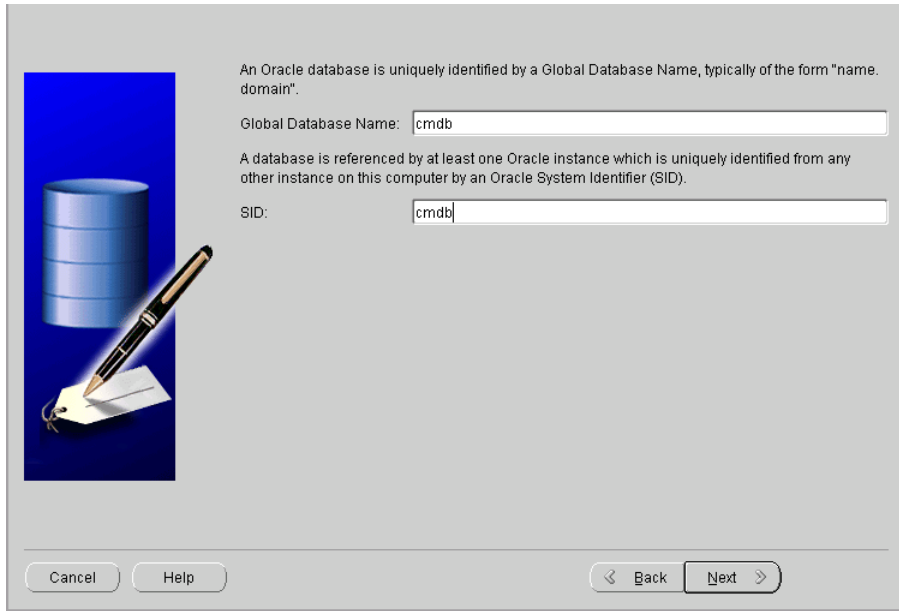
An Oracle database is uniquely identified by a Global Database Name, typically of the form "name.domain".

Global Database Name: cmdb

A database is referenced by at least one Oracle instance which is uniquely identified from any other instance on this computer by an Oracle System Identifier (SID).

SID: cmdb

Cancel Help

Back Next